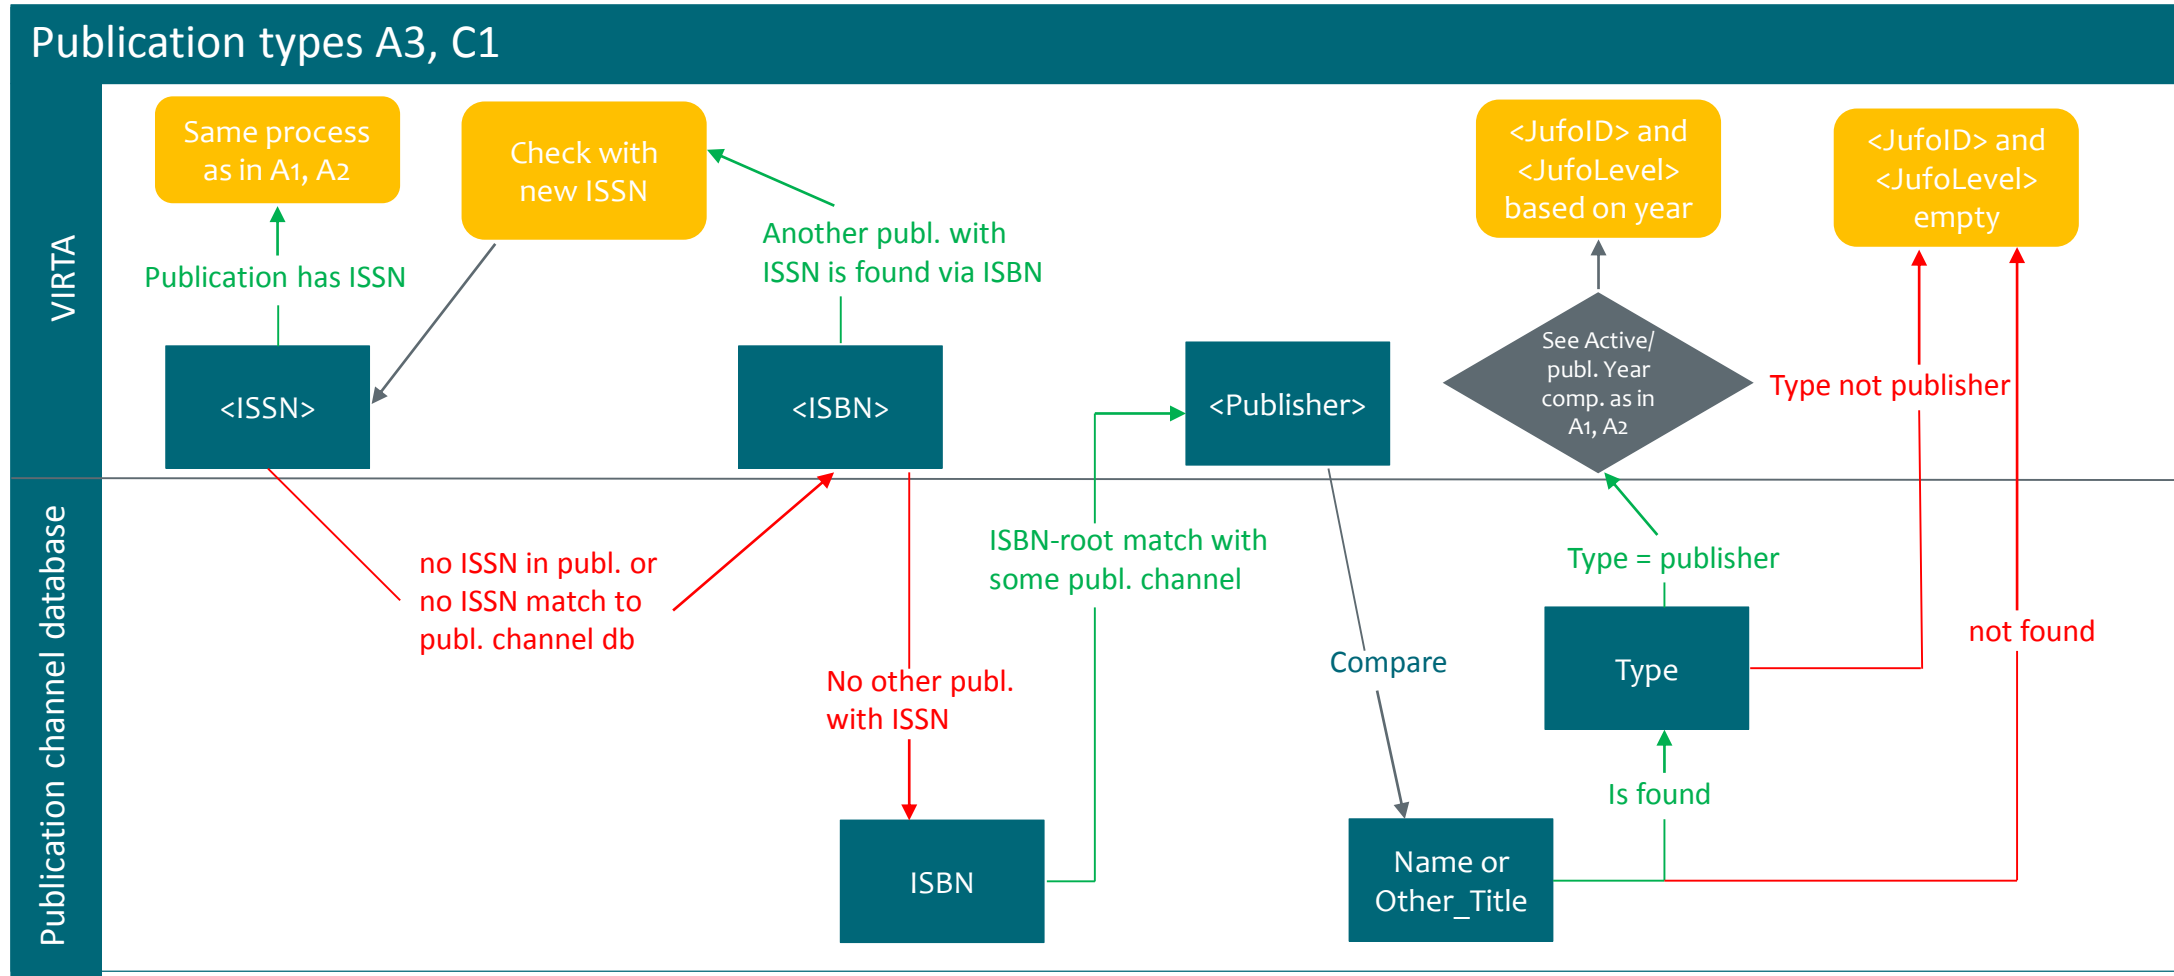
Publication types A3, C1

VIRTA

Publication channel database

Same process as in A1, A2

Check with new ISSN

<JufoID> and <JufoLevel> based on year

<JufoID> and <JufoLevel> empty

Publication has ISSN

Another publ. with ISSN is found via ISBN

<ISSN>

<ISBN>

<Publisher>

See Active/ publ. Year comp. as in A1, A2

Type not publisher

no ISSN in publ. or no ISSN match to publ. channel db

ISBN-root match with some publ. channel

Type = publisher

Compare

Type

not found

No other publ. with ISSN

Is found

ISBN

Name or Other_Title